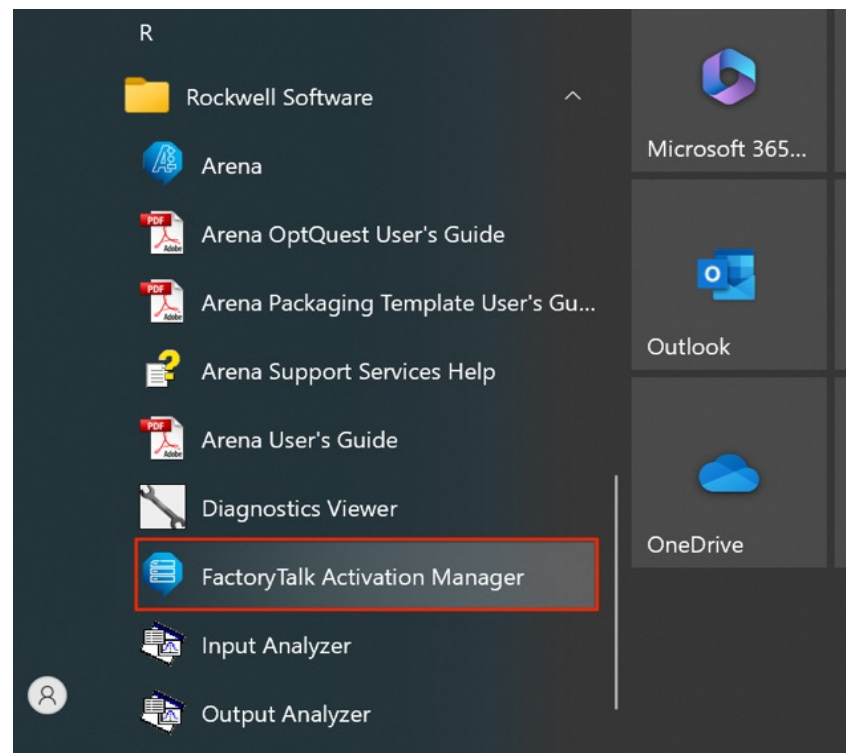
R

Rockwell Software

Arena

Arena OptQuest User's Guide

Arena Packaging Template User's Gu...

Arena Support Services Help

Arena User's Guide

Diagnostics Viewer

FactoryTalk Activation Manager

Input Analyzer

Output Analyzer

Microsoft 365...

Outlook

OneDrive